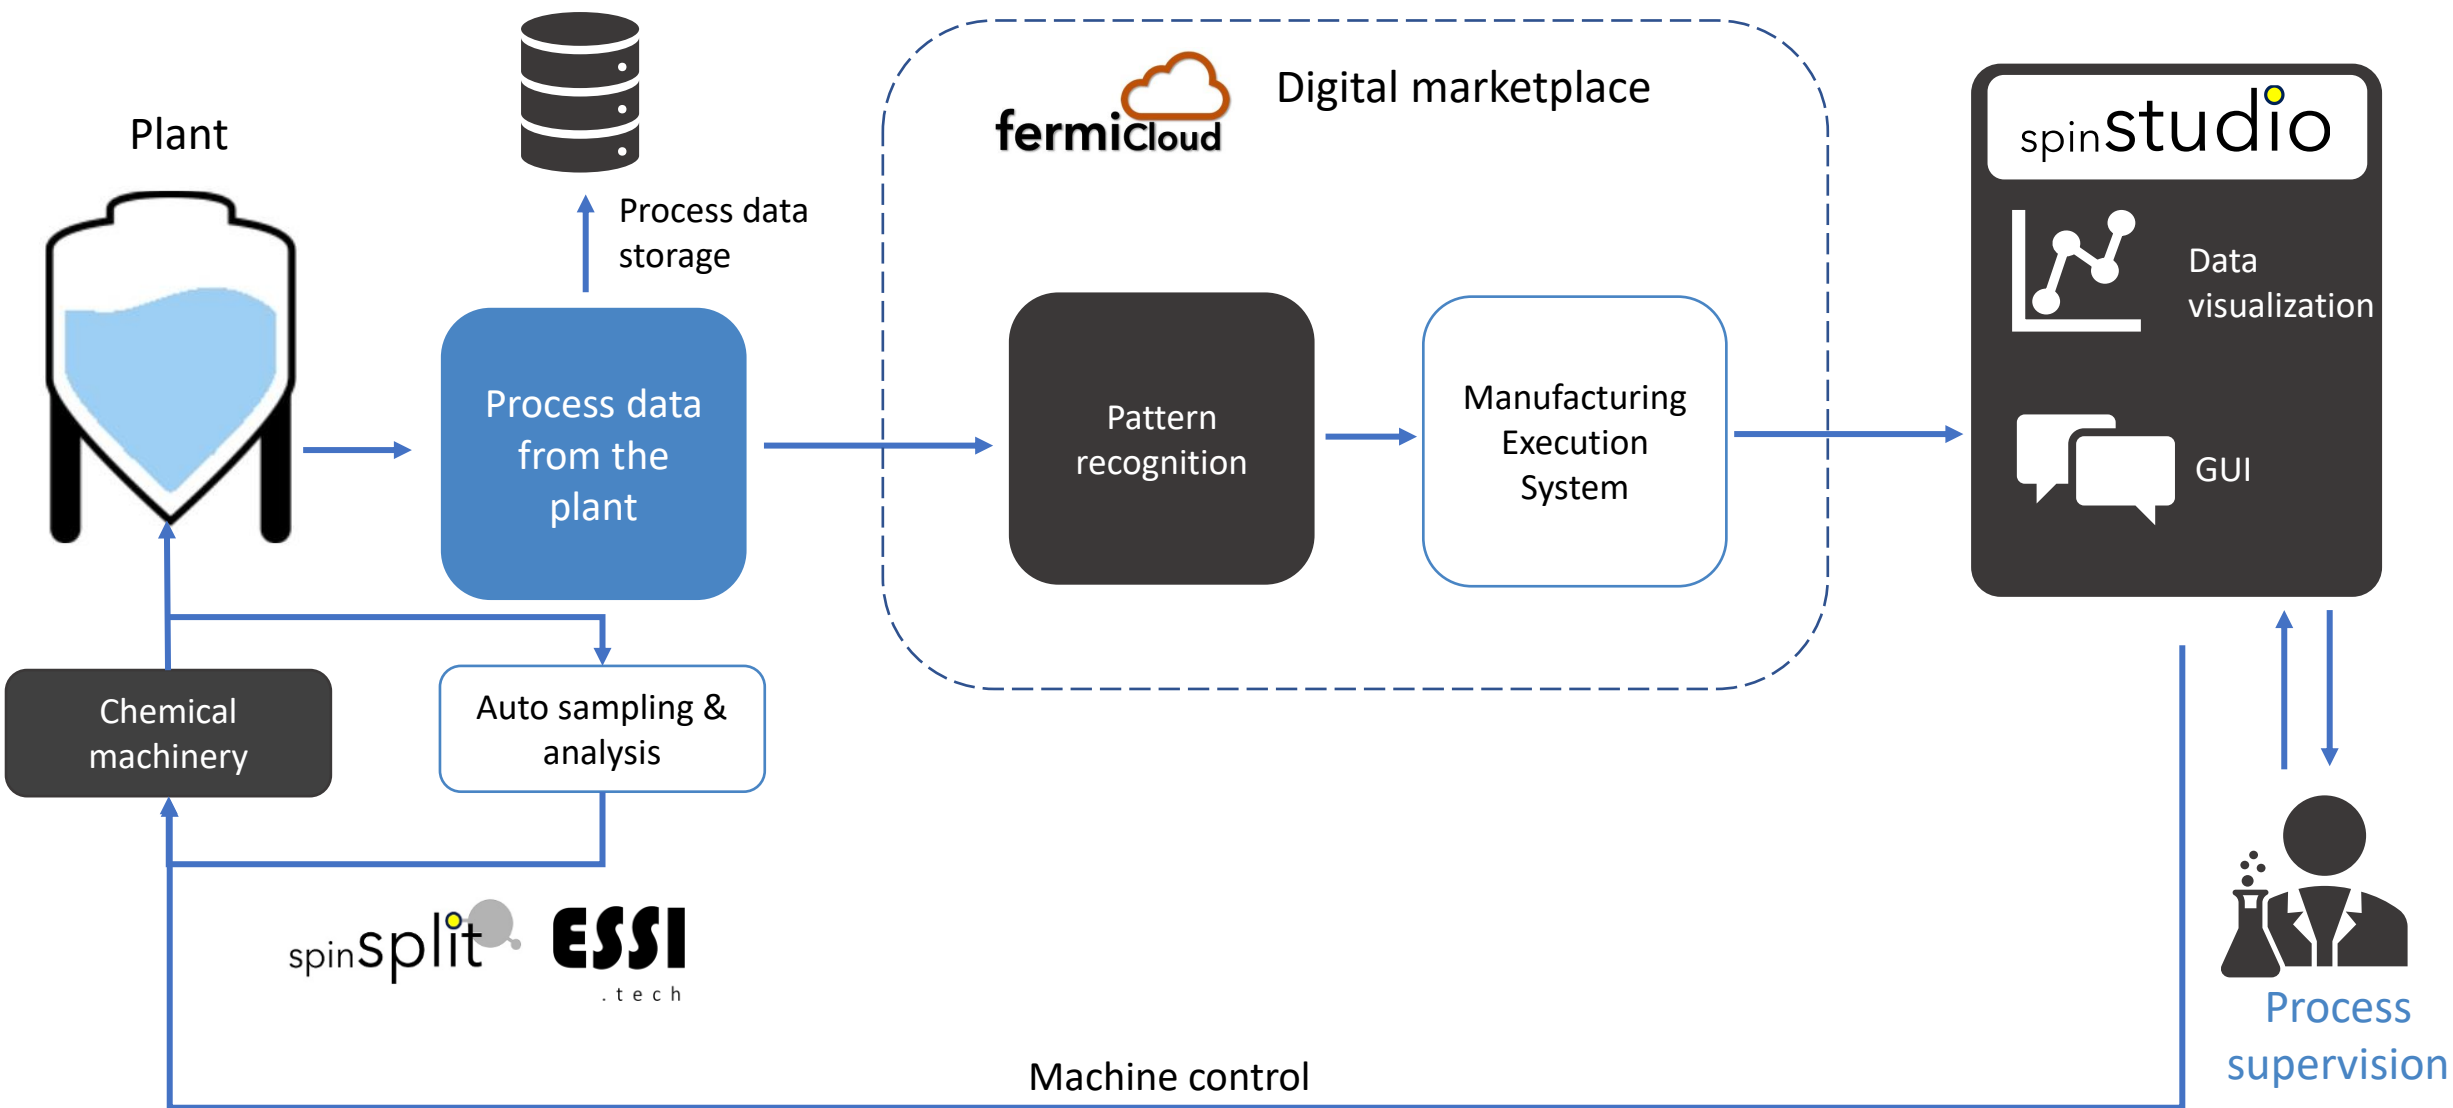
Plant

Process data storage

Process data from the plant

fermiCloud

Digital marketplace

Pattern recognition

Manufacturing Execution System

spinstudio

Data visualization

GUI

Chemical machinery

Auto sampling & analysis

spinsplit

ESSI .tech

Machine control

Process supervision